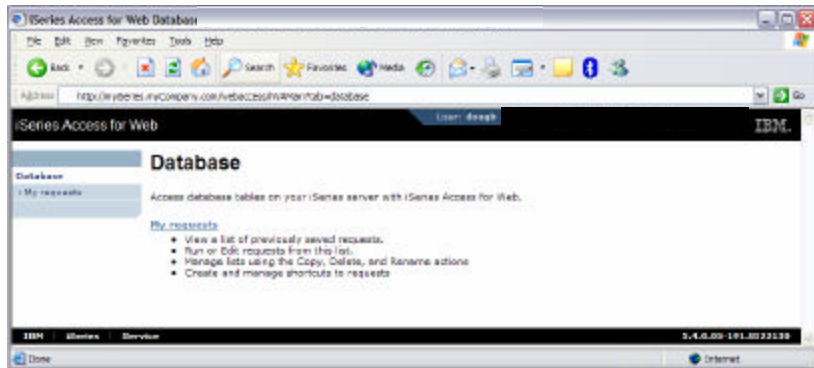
iSeries Access for Web Database

File Edit View Favorites Tools Help

Back Search Favorites Media

Address http://myiseries.mycompany.com/webaccess/iWAMain?tab=database Go

iSeries Access for Web

User: doegh

IBM.

Database

My requests

Database

Access database tables on your iSeries server with iSeries Access for Web.

My requests

- View a list of previously saved requests.
- Run or Edit requests from this list.
- Manage lists using the Copy, Delete, and Rename actions
- Create and manage shortcuts to requests

IBM iSeries Service

5.4.0.00-191.0023130

Done

Internet